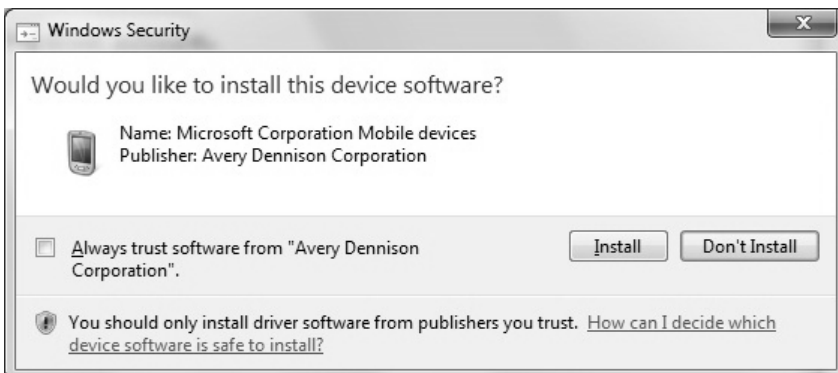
Windows Security

Would you like to install this device software?

Name: Microsoft Corporation Mobile devices
Publisher: Avery Dennison Corporation

Always trust software from "Avery Dennison Corporation".

Install

Don't Install

You should only install driver software from publishers you trust. How can I decide which device software is safe to install?